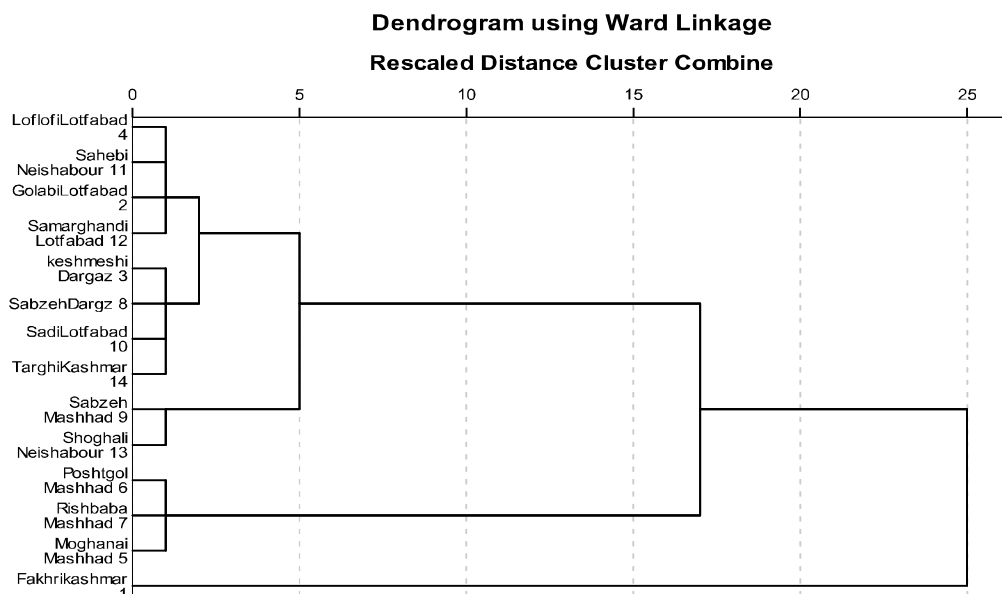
Dendrogram using Ward Linkage

Rescaled Distance Cluster Combine

0 5 10 15 20 25

LoflofiLotfabad 4
Sahebi Neishabour 11
GolabiLotfabad 2
Samarghandi Lotfabad 12
keshmeshi Dargaz 3
SabzehDargz 8
SadiLotfabad 10
TarghiKashmar 14
Sabzeh Mashhad 9
Shoghali Neishabour 13
Poshtgol Mashhad 6
Rishbaba Mashhad 7
Moghanai Mashhad 5
Fakhrikashmar 1